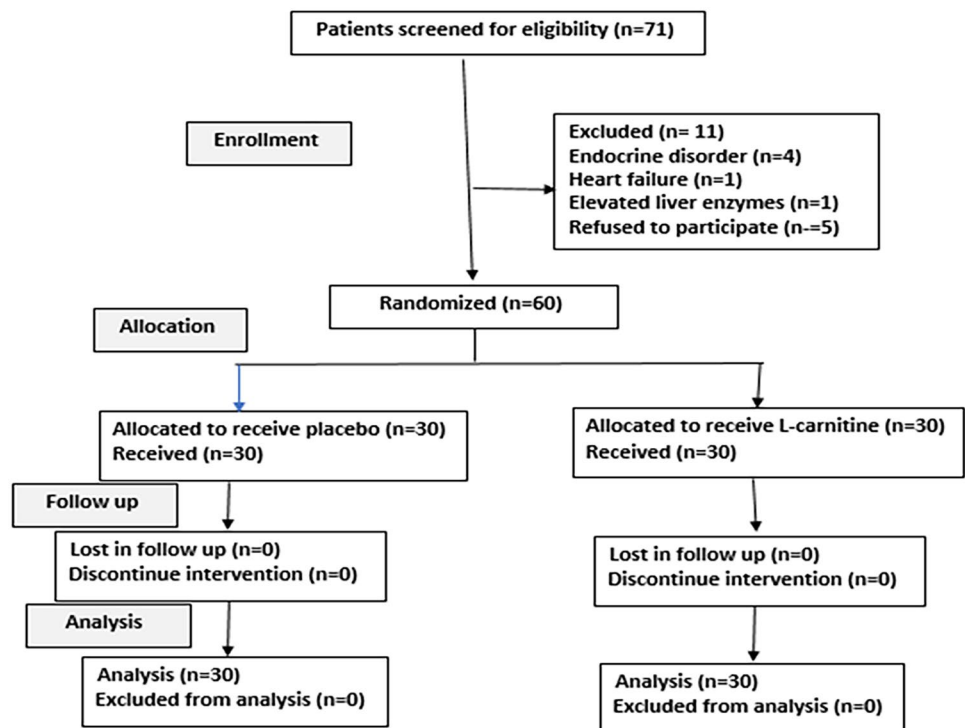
Patients screened for eligibility (n=71)

Enrollment

Excluded (n= 11)
Endocrine disorder (n=4)
Heart failure (n=1)
Elevated liver enzymes (n=1)
Refused to participate (n-=5)

Randomized (n=60)

Allocation

Allocated to receive placebo (n=30)
Received (n=30)

Allocated to receive L-carnitine (n=30)
Received (n=30)

Follow up

Lost in follow up (n=0)
Discontinue intervention (n=0)

Lost in follow up (n=0)
Discontinue intervention (n=0)

Analysis

Analysis (n=30)
Excluded from analysis (n=0)

Analysis (n=30)
Excluded from analysis (n=0)